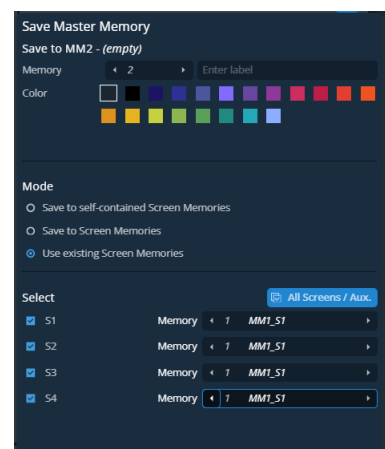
Save Master Memory

Save to MM2 - *(empty)*

Memory ◂ 2 ▸ Enter label

Color

Mode

Save to self-contained Screen Memories

Save to Screen Memories

Use existing Screen Memories

Select

All Screens / Aux.

S1 Memory ◂ 1 MM1_S1 ▸

S2 Memory ◂ 1 MM1_S1 ▸

S3 Memory ◂ 1 MM1_S1 ▸

S4 Memory ◂ 1 MM1_S1 ▸